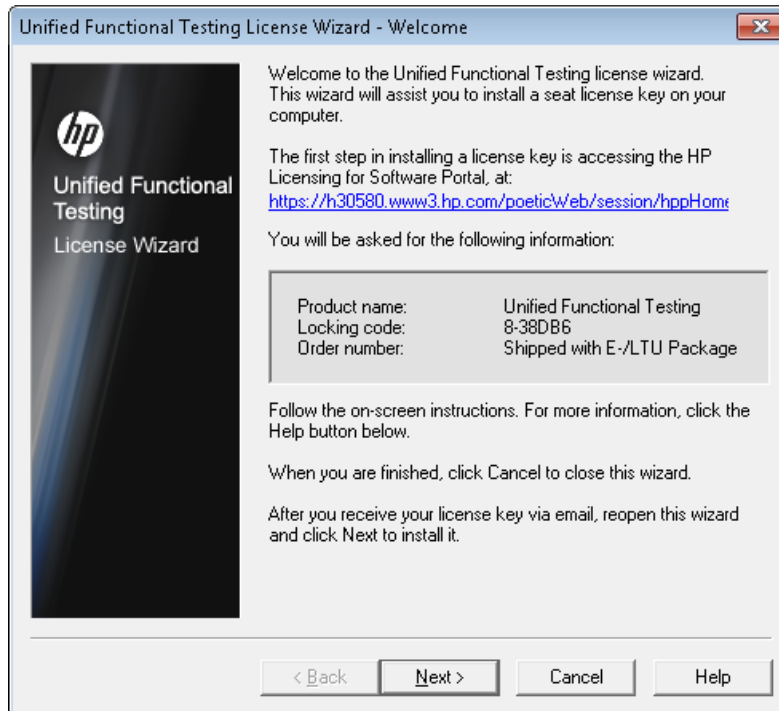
Unified Functional Testing License Wizard - Welcome

hp

Unified Functional Testing

License Wizard

Welcome to the Unified Functional Testing license wizard. This wizard will assist you to install a seat license key on your computer.

The first step in installing a license key is accessing the HP Licensing for Software Portal, at:
https://h30580.www3.hp.com/poeticWeb/session/hppHome

You will be asked for the following information:

| | |
|---|---|
| Product name: | Unified Functional Testing |
| Locking code: | 8-38DB6 |
| Order number: | Shipped with E-/LTU Package |

Follow the on-screen instructions. For more information, click the Help button below.

When you are finished, click Cancel to close this wizard.

After you receive your license key via email, reopen this wizard and click Next to install it.

< Back
Next >
Cancel
Help